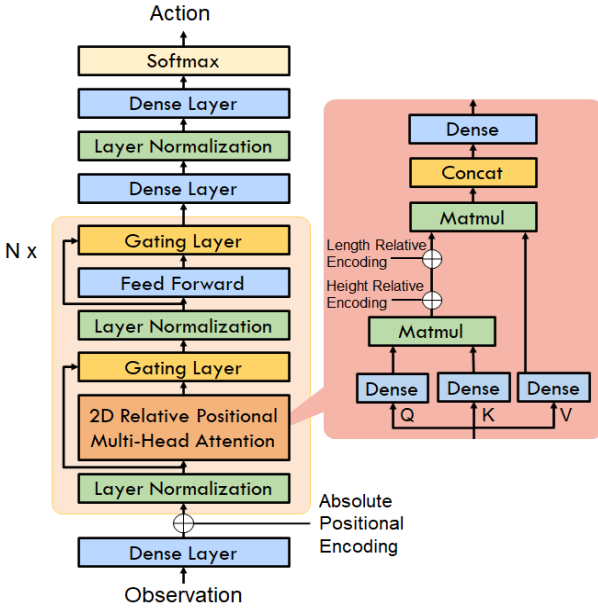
Action

Softmax

Dense Layer

Layer Normalization

Dense Layer

N x

Gating Layer

Feed Forward

Layer Normalization

Gating Layer

2D Relative Positional Multi-Head Attention

Layer Normalization

Absolute Positional Encoding

Dense Layer

Observation

Dense

Concat

Matmul

Length Relative Encoding

Height Relative Encoding

Matmul

Dense

Dense

Dense

Q

K

V